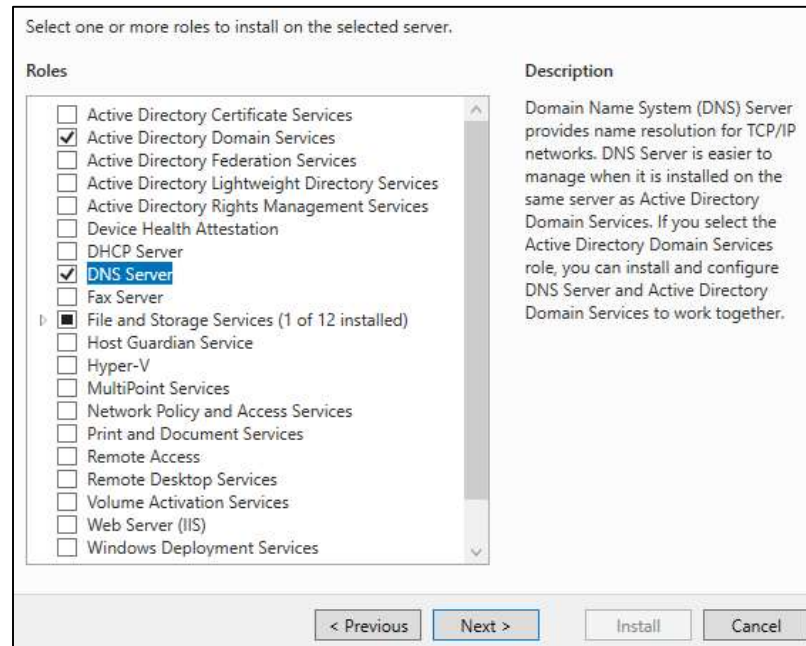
Select one or more roles to install on the selected server.

Roles

Active Directory Certificate Services
Active Directory Domain Services
Active Directory Federation Services
Active Directory Lightweight Directory Services
Active Directory Rights Management Services
Device Health Attestation
DHCP Server
DNS Server
Fax Server
File and Storage Services (1 of 12 installed)
Host Guardian Service
Hyper-V
MultiPoint Services
Network Policy and Access Services
Print and Document Services
Remote Access
Remote Desktop Services
Volume Activation Services
Web Server (IIS)
Windows Deployment Services

Description

Domain Name System (DNS) Server provides name resolution for TCP/IP networks. DNS Server is easier to manage when it is installed on the same server as Active Directory Domain Services. If you select the Active Directory Domain Services role, you can install and configure DNS Server and Active Directory Domain Services to work together.

< Previous
Next >
Install
Cancel